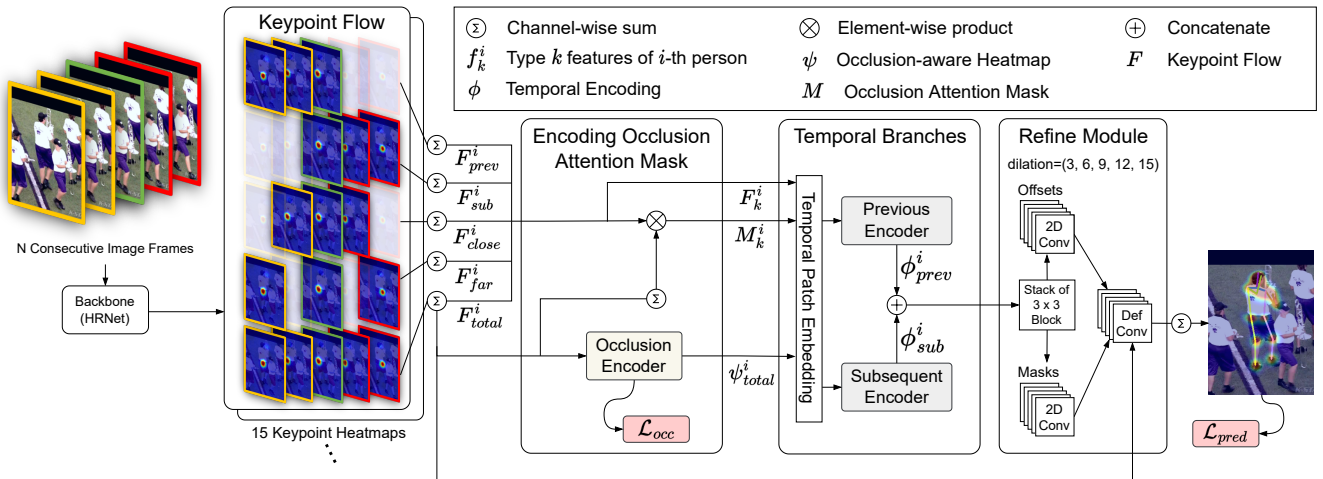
Keypoint Flow

$\Sigma$ Channel-wise sum
$f_k^i$ Type $k$ features of $i$-th person
$\phi$ Temporal Encoding

$\otimes$ Element-wise product
$\psi$ Occlusion-aware Heatmap
$M$ Occlusion Attention Mask

$\oplus$ Concatenate
$F$ Keypoint Flow

N Consecutive Image Frames

Backbone (HRNet)

$F_{prev}^i$
$F_{sub}^i$
$F_{close}^i$
$F_{far}^i$
$F_{total}^i$

15 Keypoint Heatmaps

Encoding Occlusion Attention Mask

$F_k^i$
$M_k^i$

Occlusion Encoder

$\psi_{total}^i$

$\mathcal{L}_{occ}$

Temporal Branches

Temporal Patch Embedding

Previous Encoder

$\phi_{prev}^i$

$\phi_{sub}^i$

Subsequent Encoder

Refine Module

dilation=(3, 6, 9, 12, 15)

Offsets

2D Conv

Stack of 3 x 3 Block

Masks

2D Conv

Def Conv

$\mathcal{L}_{pred}$